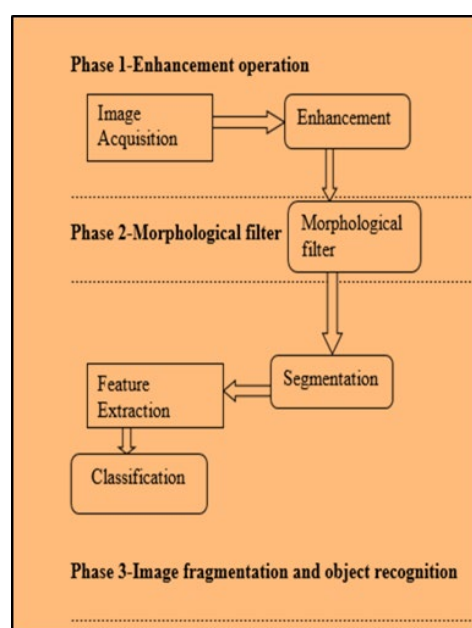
Phase 1-Enhancement operation

Image Acquisition

Enhancement

Phase 2-Morphological filter

Morphological filter

Segmentation

Feature Extraction

Classification

Phase 3-Image fragmentation and object recognition